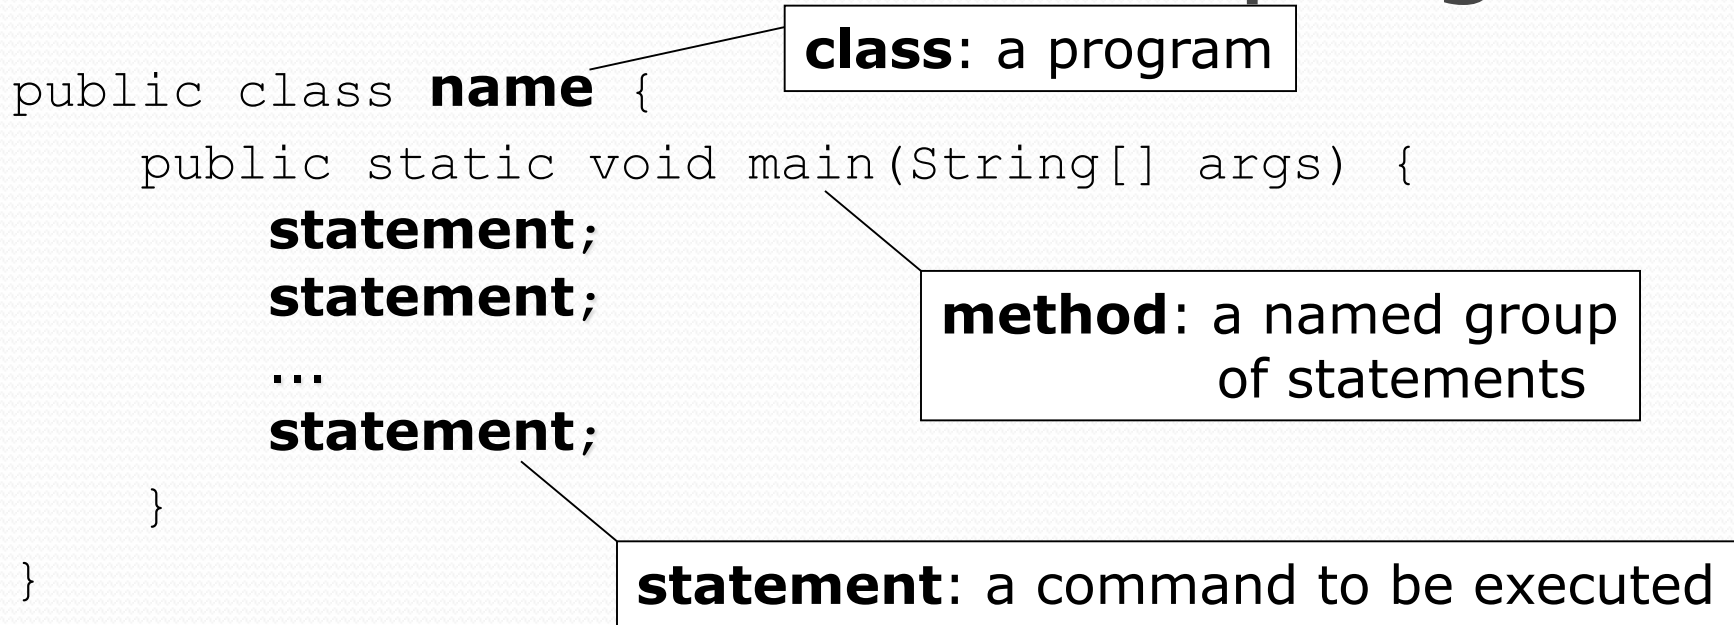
class: a program

public class name {
    public static void main(String[] args) {
        statement;
        statement;
        ...
        statement;
    }
}

method: a named group of statements

statement: a command to be executed